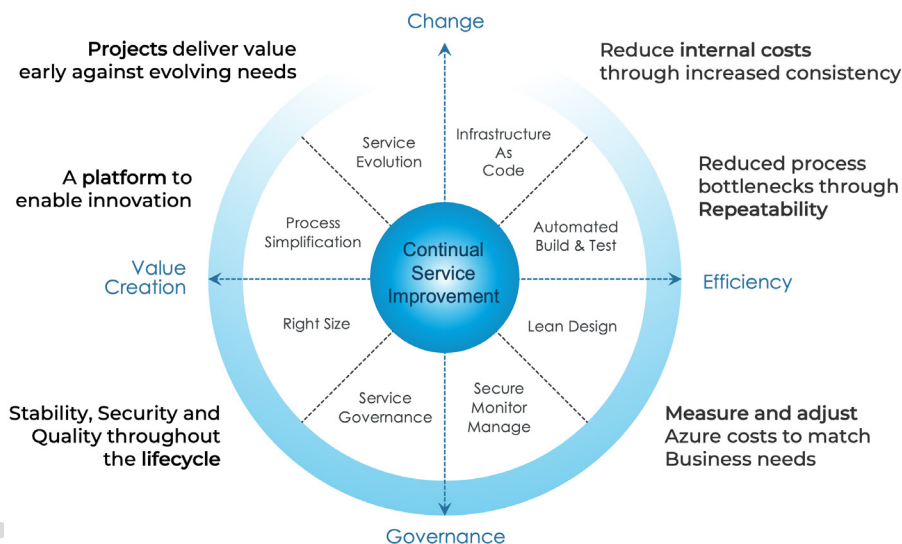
Change

Projects deliver value early against evolving needs

Reduce internal costs through increased consistency

Service Evolution

Infrastructure As Code

A platform to enable innovation

Reduced process bottlenecks through Repeatability

Process Simplification

Automated Build & Test

Continual Service Improvement

Value Creation

Efficiency

Right Size

Lean Design

Service Governance

Secure Monitor Manage

Stability, Security and Quality throughout the lifecycle

Measure and adjust Azure costs to match Business needs

Governance